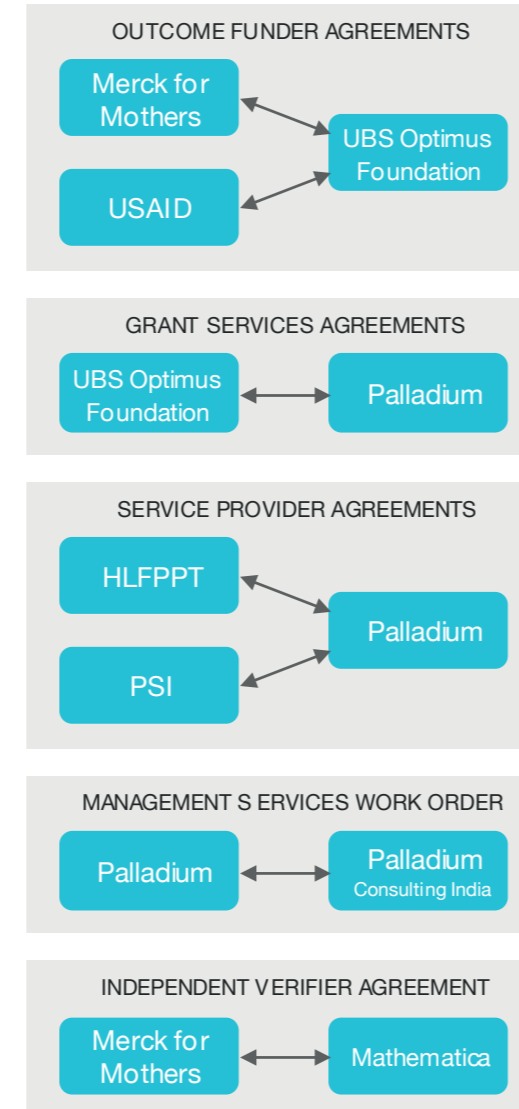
OUTCOME FUNDER AGREEMENTS

Merck for Mothers

USAID

UBS Optimus Foundation

GRANT SERVICES AGREEMENTS

UBS Optimus Foundation

Palladium

SERVICE PROVIDER AGREEMENTS

HLFPPT

PSI

Palladium

MANAGEMENT S ERVICES WORK ORDER

Palladium

Palladium
Consulting India

INDEPENDENT VERIFIER AGREEMENT

Merck for Mothers

Mathematica